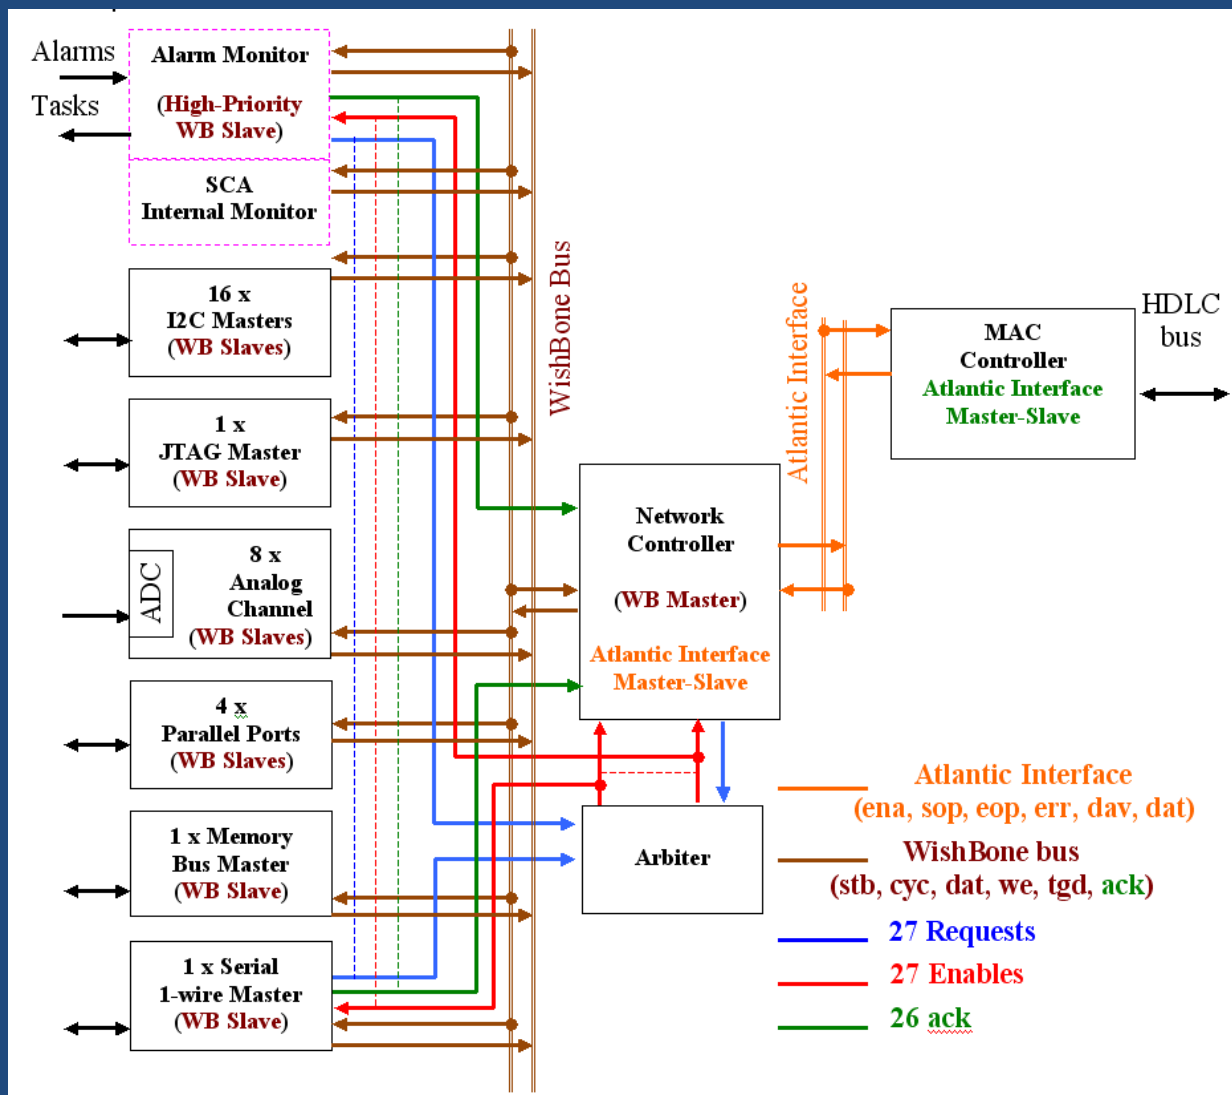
Alarms

Tasks

Alarm Monitor

(High-Priority WB Slave)

SCA Internal Monitor

16 x I2C Masters (WB Slaves)

1 x JTAG Master (WB Slave)

ADC

8 x Analog Channel (WB Slaves)

4 x Parallel Ports (WB Slaves)

1 x Memory Bus Master (WB Slave)

1 x Serial 1-wire Master (WB Slave)

WishBone Bus

Network Controller

(WB Master)

Atlantic Interface Master-Slave

Arbiter

Atlantic Interface

MAC Controller

Atlantic Interface Master-Slave

HDLC bus

Atlantic Interface (ena, sop, eop, err, dav, dat)

WishBone bus (stb, cyc, dat, we, tgd, ack)

27 Requests

27 Enables

26 ack